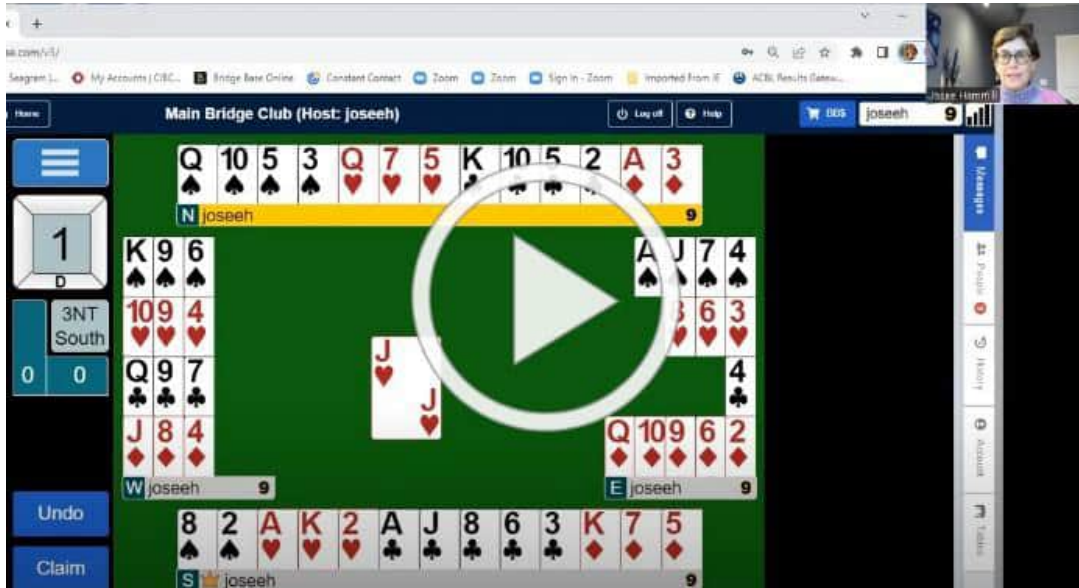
ss.com/v3/

Seagram I... My Accounts | CIBC... Bridge Base Online Constant Contact Zoom Zoom Sign In - Zoom Imported From IE ACBL Results Gatew...

Josee Hemmi

Home

Main Bridge Club (Host: joseeh)

Log off Help

BBS joseeh 9

Q 10 5 3 Q 7 5 K 10 5 2 A 3

N joseeh 9

1

D

3NT South

0 0

K 9 6

10 9 4

Q 9 7

J 8 4

W joseeh 9

A J 7 4

3 6 3

4

Q 10 9 6 2

E joseeh 9

J J

8 2 A K 2 A J 8 6 3 K 7 5

S joseeh 9

Undo

Claim

Messages

People

History

Account

Tables